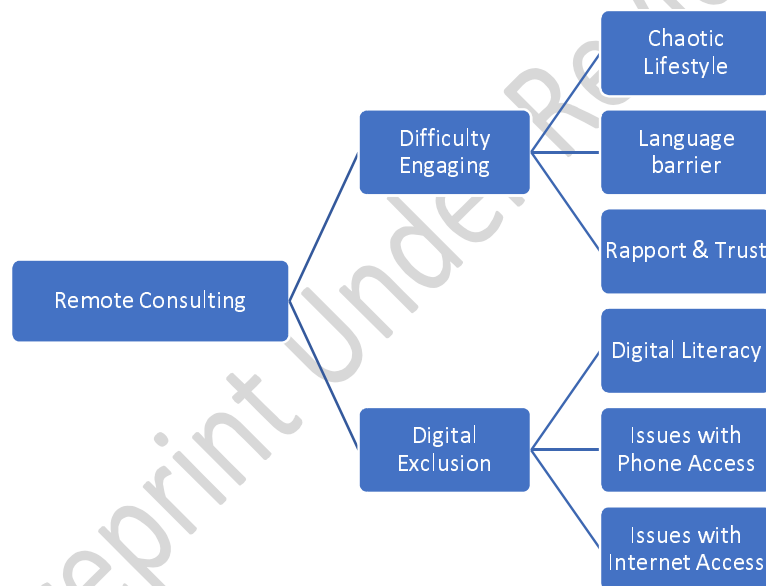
Remote Consulting

Difficulty Engaging

Chaotic Lifestyle

Language barrier

Rapport & Trust

Digital Exclusion

Digital Literacy

Issues with Phone Access

Issues with Internet Access

eprint Under Re